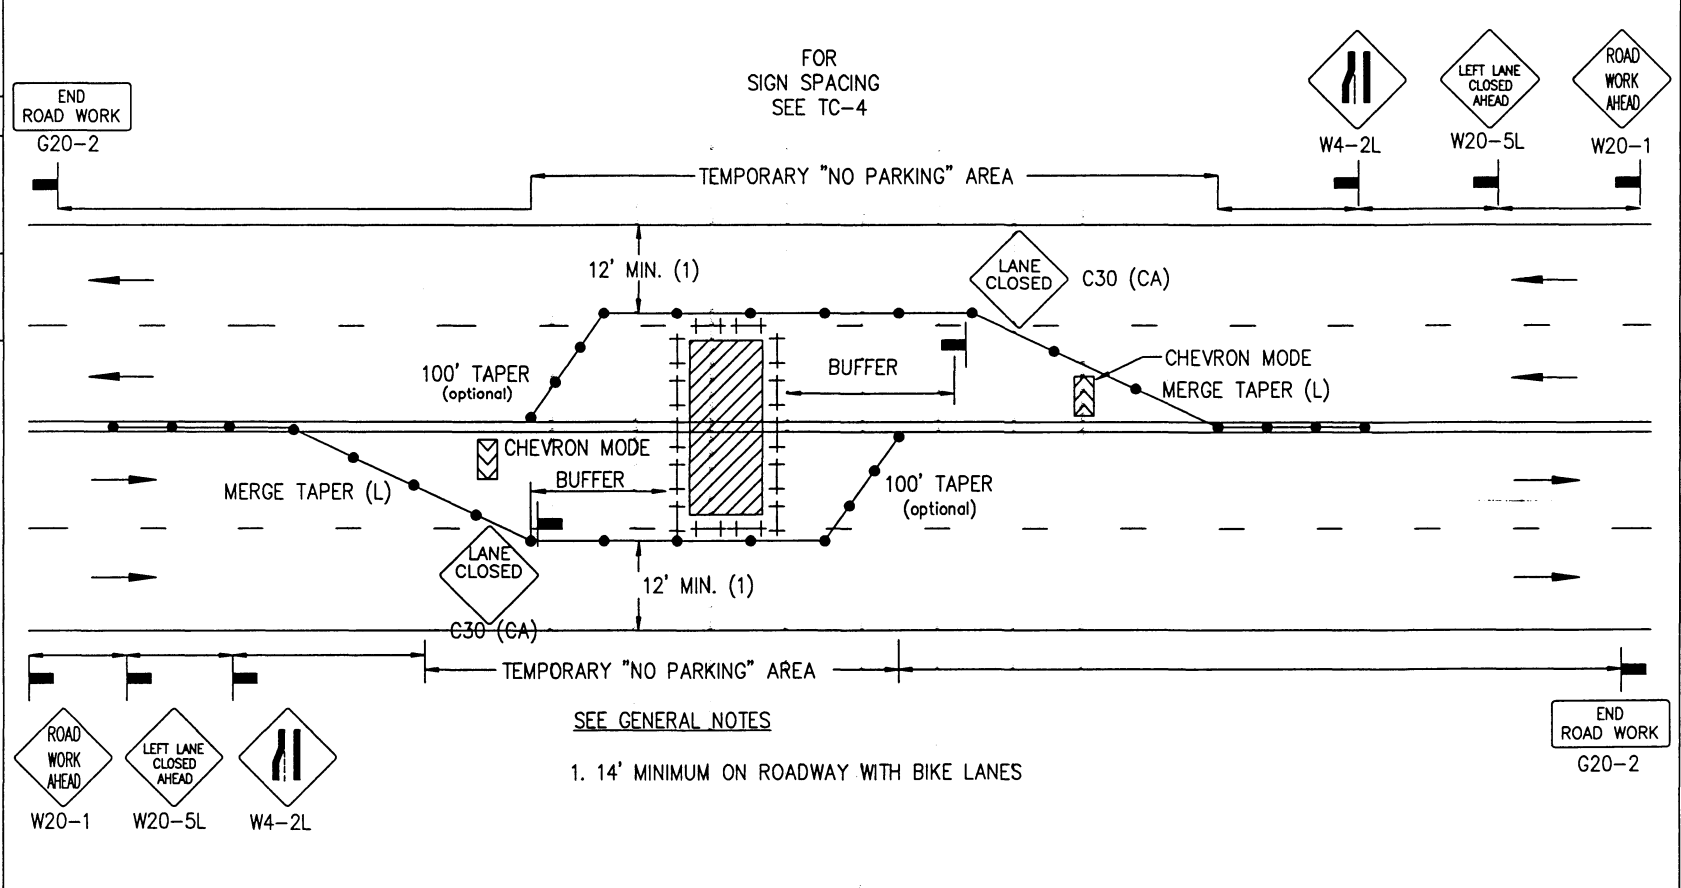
END ROAD WORK

G20-2

FOR SIGN SPACING SEE TC-4

W4-2L

LEFT LANE CLOSED AHEAD

W20-5L

ROAD WORK AHEAD

W20-1

TEMPORARY "NO PARKING" AREA

12' MIN. (1)

LANE CLOSED

C30 (CA)

100' TAPER (optional)

BUFFER

CHEVRON MODE MERGE TAPER (L)

CHEVRON MODE

BUFFER

MERGE TAPER (L)

100' TAPER (optional)

LANE CLOSED

C30 (CA)

12' MIN. (1)

TEMPORARY "NO PARKING" AREA

SEE GENERAL NOTES

1. 14' MINIMUM ON ROADWAY WITH BIKE LANES

ROAD WORK AHEAD

W20-1

LEFT LANE CLOSED AHEAD

W20-5L

W4-2L

END ROAD WORK

G20-2